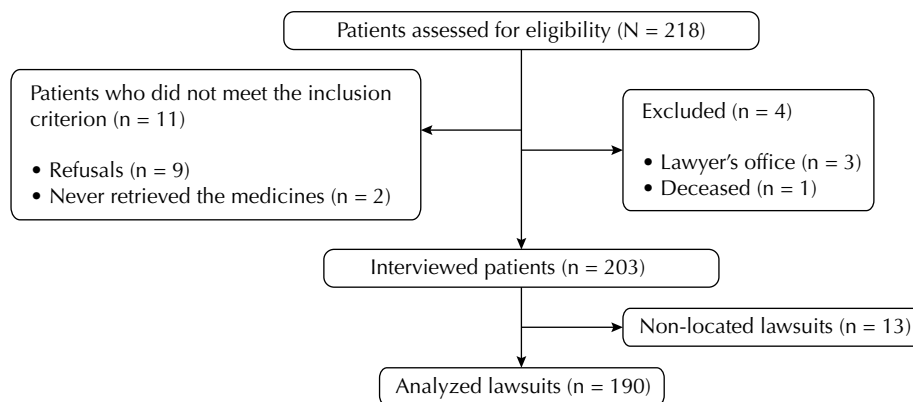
Patients assessed for eligibility (N = 218)

Patients who did not meet the inclusion criterion (n = 11)

• Refusals (n = 9)
• Never retrieved the medicines (n = 2)

Excluded (n = 4)

• Lawyer's office (n = 3)
• Deceased (n = 1)

Interviewed patients (n = 203)

Non-located lawsuits (n = 13)

Analyzed lawsuits (n = 190)